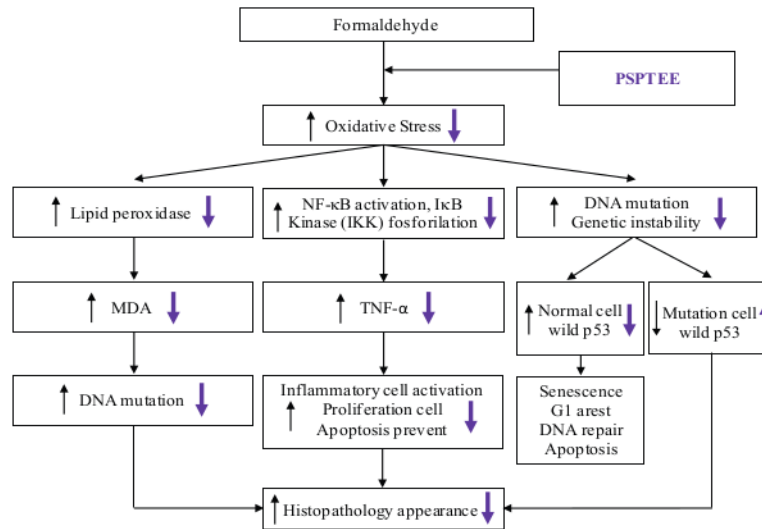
Formaldehyde

PSPTEE

Oxidative Stress

Lipid peroxidase

NF-κB activation, IκB Kinase (IKK) fosforilation

DNA mutation Genetic instability

MDA

TNF-α

Normal cell wild p53

Mutation cell wild p53

DNA mutation

Inflammatory cell activation Proliferation cell Apoptosis prevent

Senescence G1 arest DNA repair Apoptosis

Histopathology appearance